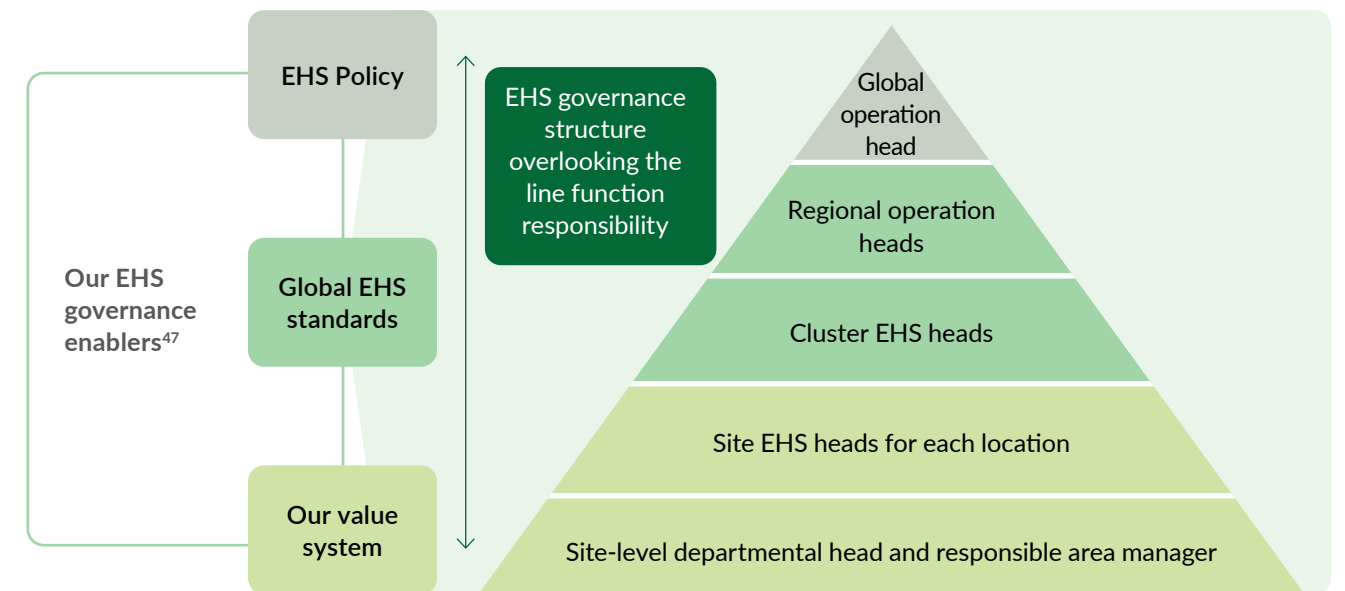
Our EHS governance enablers$^{47}$

EHS Policy

Global EHS standards

Our value system

EHS governance structure overlooking the line function responsibility

Global operation head

Regional operation heads

Cluster EHS heads

Site EHS heads for each location

Site-level departmental head and responsible area manager